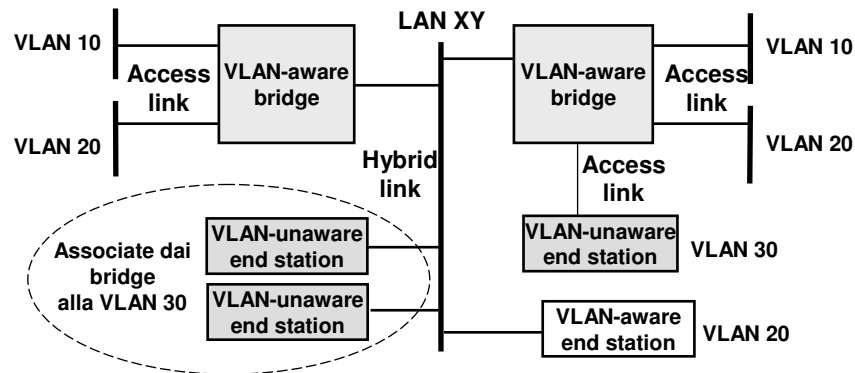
LAN XY

VLAN 10

Access link

VLAN-aware bridge

VLAN 20

Hybrid link

VLAN-aware bridge

VLAN 10

Access link

VLAN 20

Access link

Associate dai bridge alla VLAN 30

VLAN-unaware end station

VLAN-unaware end station

VLAN-unaware end station

VLAN 30

VLAN-aware end station

VLAN 20